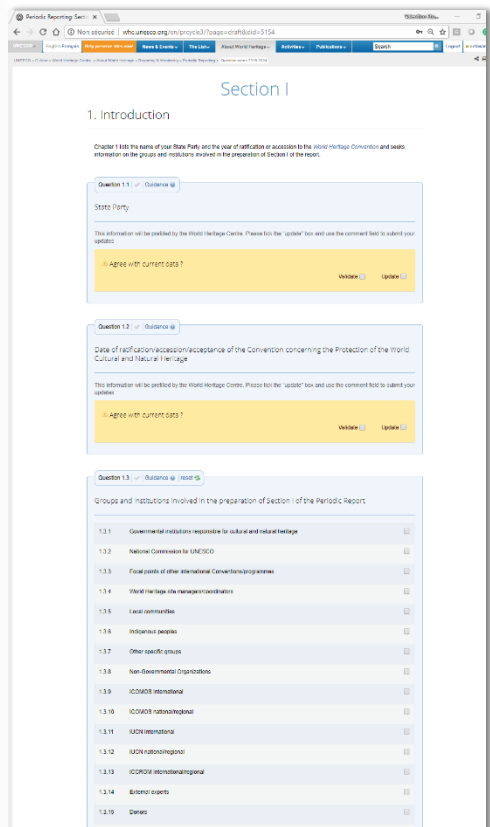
Periodic Reporting: Secti ×

Non sécurisé | whc.unesco.org/en/prcycle3/?page=draft&id=5154

UNESCO | English Français | Help preserve sites now! | News & Events | The List | About World Heritage | Activities | Publications | Search | Logout

Section I

1. Introduction

Chapter 1 lists the name of your State Party and the year of ratification or accession to the World Heritage Convention and seeks information on the groups and institutions involved in the preparation of Section I of the report.

Question 1.1 Guidance

State Party

This information will be prefilled by the World Heritage Centre. Please tick the "update" box and use the comment field to submit your updates

Agree with current data ?

Validate Update

Question 1.2 Guidance

Date of ratification/accession/acceptance of the Convention concerning the Protection of the World Cultural and Natural Heritage

This information will be prefilled by the World Heritage Centre. Please tick the "update" box and use the comment field to submit your updates

Agree with current data ?

Validate Update

Question 1.3 Guidance reset

Groups and institutions involved in the preparation of Section I of the Periodic Report

| | |
|---|---|
| 1.3.1 | Governmental institutions responsible for cultural and natural heritage |
| 1.3.2 | National Commission for UNESCO |
| 1.3.3 | Focal points of other international Conventions/programmes |
| 1.3.4 | World Heritage site managers/coordinators |
| 1.3.5 | Local communities |
| 1.3.6 | Indigenous peoples |
| 1.3.7 | Other specific groups |
| 1.3.8 | Non-Governmental Organizations |
| 1.3.9 | ICOMOS International |
| 1.3.10 | ICOMOS national/regional |
| 1.3.11 | IUCN International |
| 1.3.12 | IUCN national/regional |
| 1.3.13 | ICCROM international/regional |
| 1.3.14 | External experts |
| 1.3.15 | Donors |